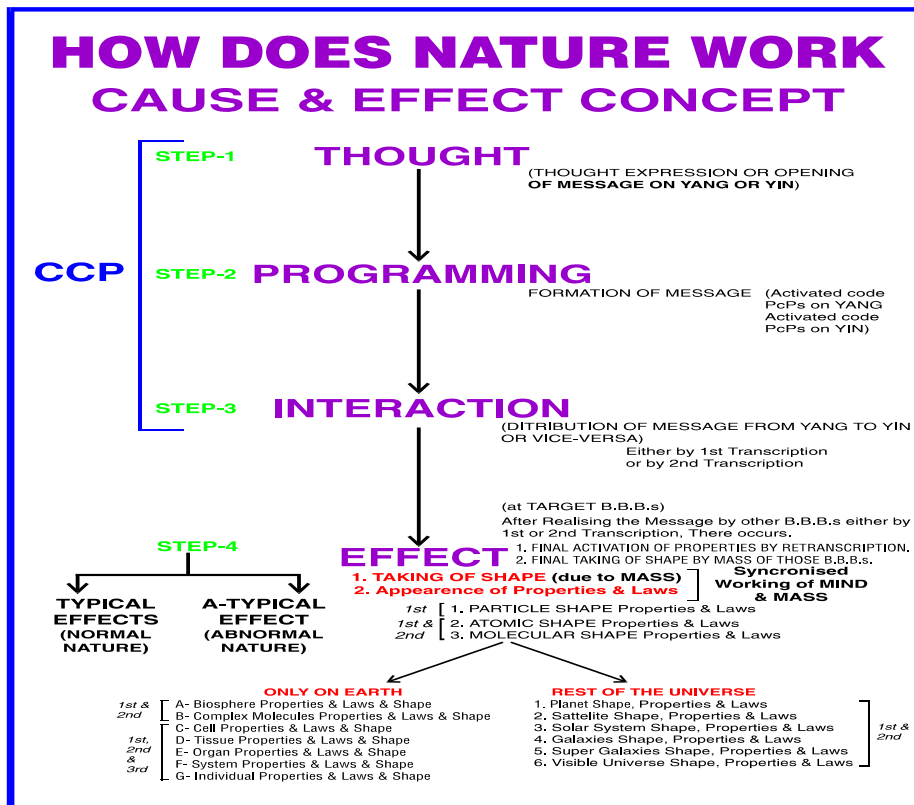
HOW DOES NATURE WORK
CAUSE & EFFECT CONCEPT

CCP

STEP-1 THOUGHT
(THOUGHT EXPRESSION OR OPENING OF MESSAGE ON YANG OR YIN)

STEP-2 PROGRAMMING
FORMATION OF MESSAGE (Activated code PcPs on YANG Activated code PcPs on YIN)

STEP-3 INTERACTION
(DITRIBUTION OF MESSAGE FROM YANG TO YIN OR VICE-VERSA)
Either by 1st Transcription or by 2nd Transcription

(at TARGET B.B.B.s)
After Realising the Message by other B.B.B.s either by 1st or 2nd Transcription, There occurs.

STEP-4

EFFECT
1. FINAL ACTIVATION OF PROPERTIES BY RETRANSCRIPTION.
2. FINAL TAKING OF SHAPE BY MASS OF THOSE B.B.B.s.

TYPICAL EFFECTS (NORMAL NATURE)
A-TYPICAL EFFECT (ABNORMAL NATURE)

1. TAKING OF SHAPE (due to MASS)
2. Appearence of Properties & Laws
Syncronised Working of MIND & MASS

1st 1. PARTICLE SHAPE Properties & Laws
1st & 2nd 2. ATOMIC SHAPE Properties & Laws
3. MOLECULAR SHAPE Properties & Laws

ONLY ON EARTH
1st & 2nd A- Biosphere Properties & Laws & Shape
B- Complex Molecules Properties & Laws & Shape
1st, 2nd & 3rd C- Cell Properties & Laws & Shape
D- Tissue Properties & Laws & Shape
E- Organ Properties & Laws & Shape
F- System Properties & Laws & Shape
G- Individual Properties & Laws & Shape

REST OF THE UNIVERSE
1. Planet Shape, Properties & Laws
2. Sattelite Shape, Properties & Laws
3. Solar System Shape, Properties & Laws
4. Galaxies Shape, Properties & Laws
5. Super Galaxies Shape, Properties & Laws
6. Visible Universe Shape, Properties & Laws
1st & 2nd